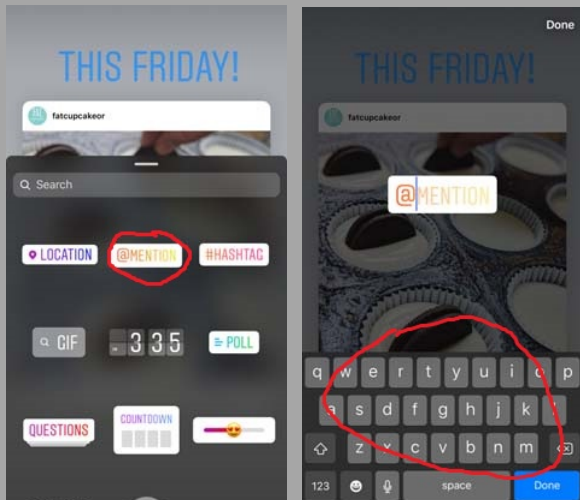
THIS FRIDAY!

fatcupcakeor

Search

LOCATION

@MENTION

#HASHTAG

GIF

335

POLL

QUESTIONS

COUNTDOWN

Done

THIS FRIDAY!

fatcupcakeor

@MENTION

q w e r t y u i o p

a s d f g h j k l

z x c v b n m

123

space

Done